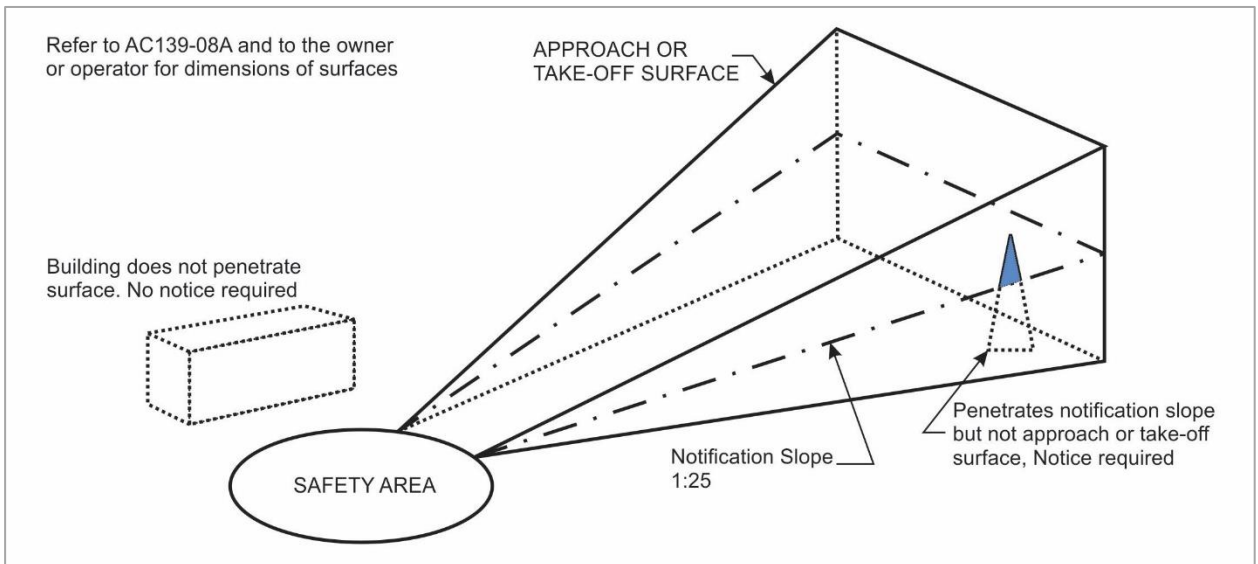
Refer to AC139-08A and to the owner or operator for dimensions of surfaces

APPROACH OR TAKE-OFF SURFACE

Building does not penetrate surface. No notice required

SAFETY AREA

Notification Slope 1:25

Penetrates notification slope but not approach or take-off surface, Notice required